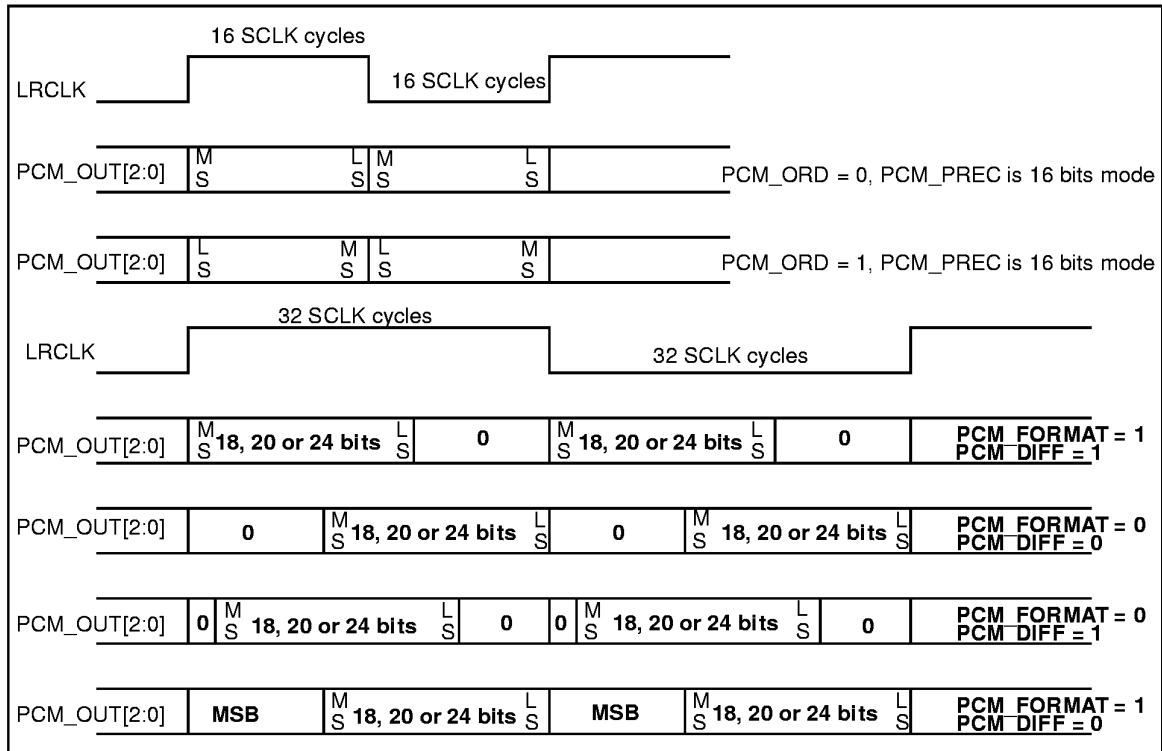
16 SCLK cycles

LRCLK

16 SCLK cycles

PCM_OUT[2:0] M S L S M S L S PCM_ORD = 0, PCM_PREC is 16 bits mode

PCM_OUT[2:0] L S M S L S M S PCM_ORD = 1, PCM_PREC is 16 bits mode

32 SCLK cycles

LRCLK

32 SCLK cycles

PCM_OUT[2:0] M S 18, 20 or 24 bits L S 0 M S 18, 20 or 24 bits L S 0 PCM_FORMAT = 1 PCM_DIFF = 1

PCM_OUT[2:0] 0 M S 18, 20 or 24 bits L S 0 M S 18, 20 or 24 bits L S PCM_FORMAT = 0 PCM_DIFF = 0

PCM_OUT[2:0] 0 M S 18, 20 or 24 bits L S 0 0 M S 18, 20 or 24 bits L S 0 PCM_FORMAT = 0 PCM_DIFF = 1

PCM_OUT[2:0] MSB M S 18, 20 or 24 bits L S MSB M S 18, 20 or 24 bits L S PCM_FORMAT = 1 PCM_DIFF = 0